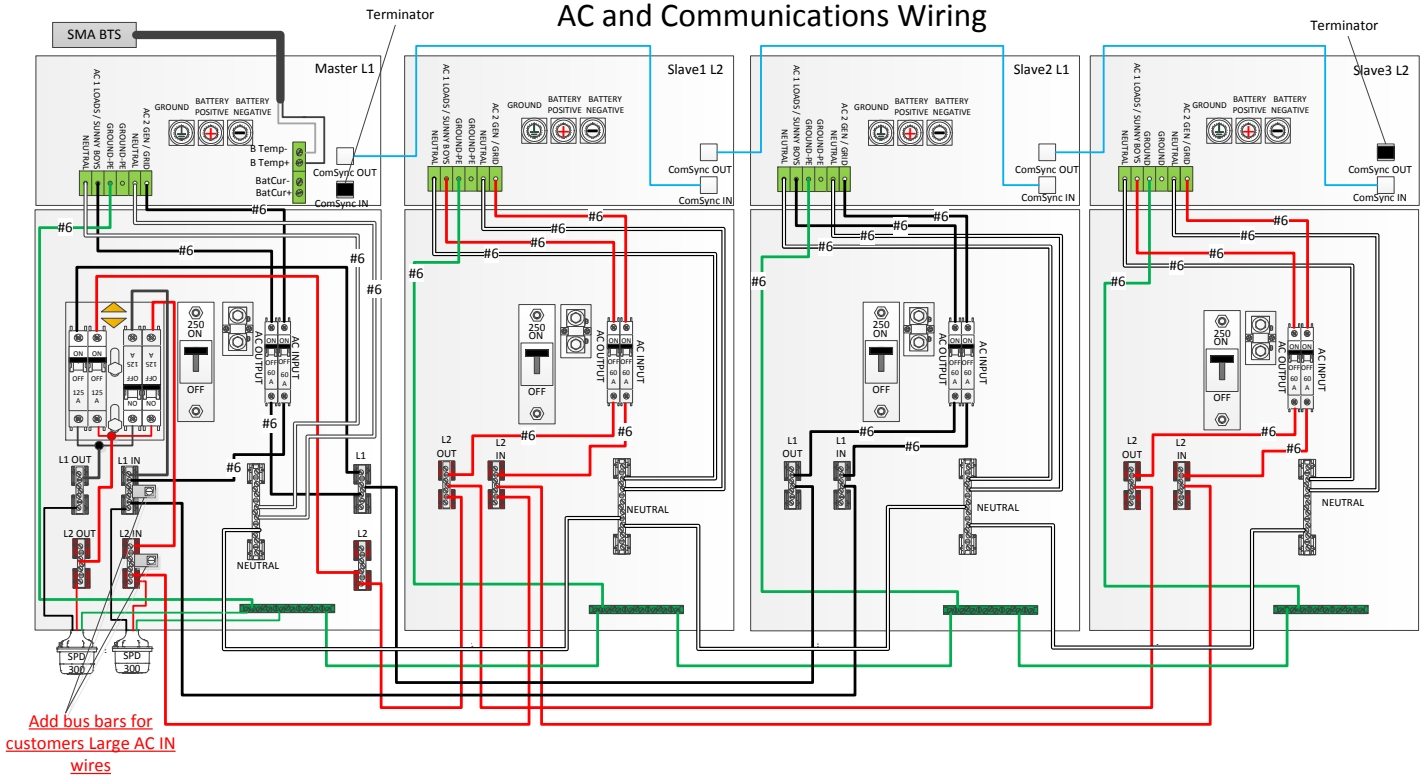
AC and Communications Wiring

SMA BTS

Terminator

Terminator

Master L1

AC 1 LOADS / SUNNY BOYS
NEUTRAL
GROUND-PE
GROUND-PE
NEUTRAL
AC 2 GEN / GRID

GROUND
BATTERY POSITIVE
BATTERY NEGATIVE

B Temp-
B Temp+
BatCur-
BatCur+

ComSync OUT
ComSync IN

Slave1 L2

AC 1 LOADS / SUNNY BOYS
NEUTRAL
GROUND-PE
GROUND-PE
NEUTRAL
AC 2 GEN / GRID

GROUND
BATTERY POSITIVE
BATTERY NEGATIVE

ComSync OUT
ComSync IN

Slave2 L1

AC 1 LOADS / SUNNY BOYS
NEUTRAL
GROUND-PE
GROUND-PE
NEUTRAL
AC 2 GEN / GRID

GROUND
BATTERY POSITIVE
BATTERY NEGATIVE

ComSync OUT
ComSync IN

Slave3 L2

AC 1 LOADS / SUNNY BOYS
NEUTRAL
GROUND-PE
GROUND-PE
NEUTRAL
AC 2 GEN / GRID

GROUND
BATTERY POSITIVE
BATTERY NEGATIVE

ComSync OUT
ComSync IN

#6 #6 #6 #6 #6 #6 #6 #6

ON ON OFF OFF 125 A 125 A
ON ON OFF OFF 125 A 125 A

250 ON OFF

AC OUTPUT AC INPUT
ON ON OFF OFF 60 A 60 A

L1 OUT
L1 IN
L2 OUT
L2 IN
L1
L2
NEUTRAL

#6 #6 #6 #6 #6 #6 #6

250 ON OFF
AC OUTPUT AC INPUT
ON ON OFF OFF 60 A 60 A

L2 OUT
L2 IN
NEUTRAL

#6 #6 #6 #6 #6 #6 #6

250 ON OFF
AC OUTPUT AC INPUT
ON ON OFF OFF 60 A 60 A

L1 OUT
L1 IN
NEUTRAL

#6 #6 #6 #6 #6 #6

250 ON OFF
AC OUTPUT AC INPUT
ON ON OFF OFF 60 A 60 A

L2 OUT
L2 IN
NEUTRAL

SPD 300
SPD 300

Add bus bars for customers Large AC IN wires